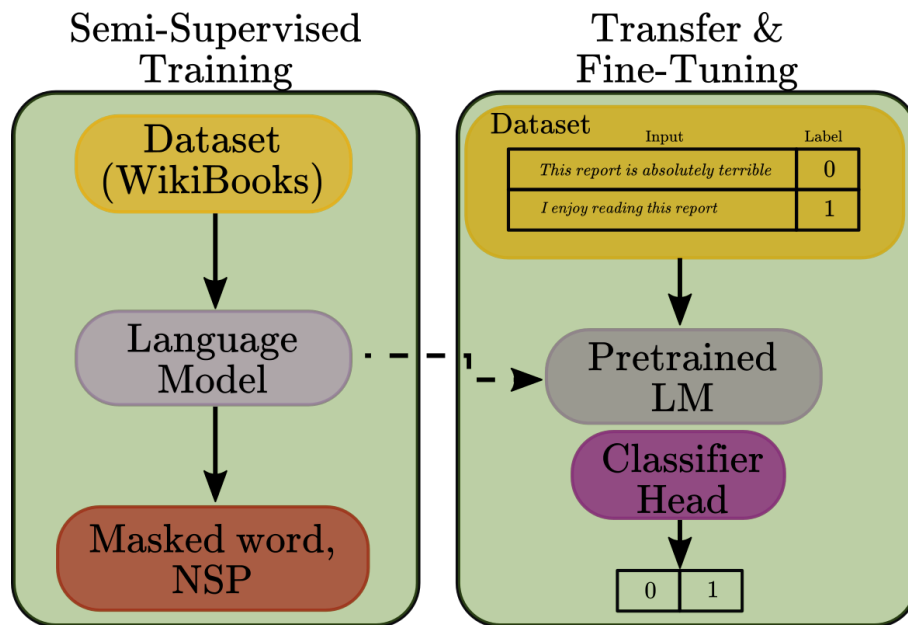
Semi-Supervised Training

Dataset (WikiBooks)

Language Model

Masked word, NSP

Transfer & Fine-Tuning

Dataset

| Input | Label |
|---|---|
| *This report is absolutely terrible* | 0 |
| *I enjoy reading this report* | 1 |

Pretrained LM

Classifier Head

| 0 | 1 |
|---|---|